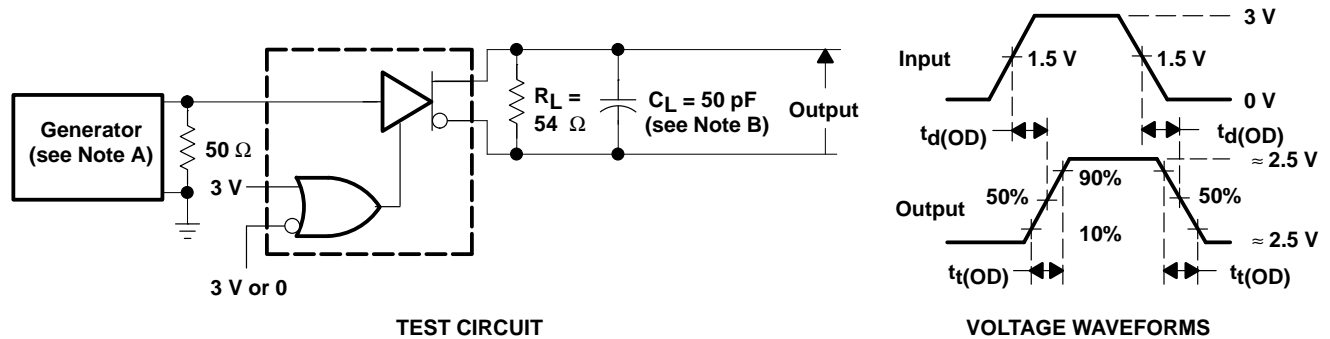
Generator (see Note A)

$50\ \Omega$

3 V

3 V or 0

$R_L = 54\ \Omega$

$C_L = 50$ pF (see Note B)

Output

TEST CIRCUIT

3 V

Input

1.5 V

1.5 V

0 V

$t_{d(OD)}$

$t_{d(OD)}$

$\approx 2.5$ V

90%

50%

50%

Output

10%

$\approx 2.5$ V

$t_{t(OD)}$

$t_{t(OD)}$

VOLTAGE WAVEFORMS